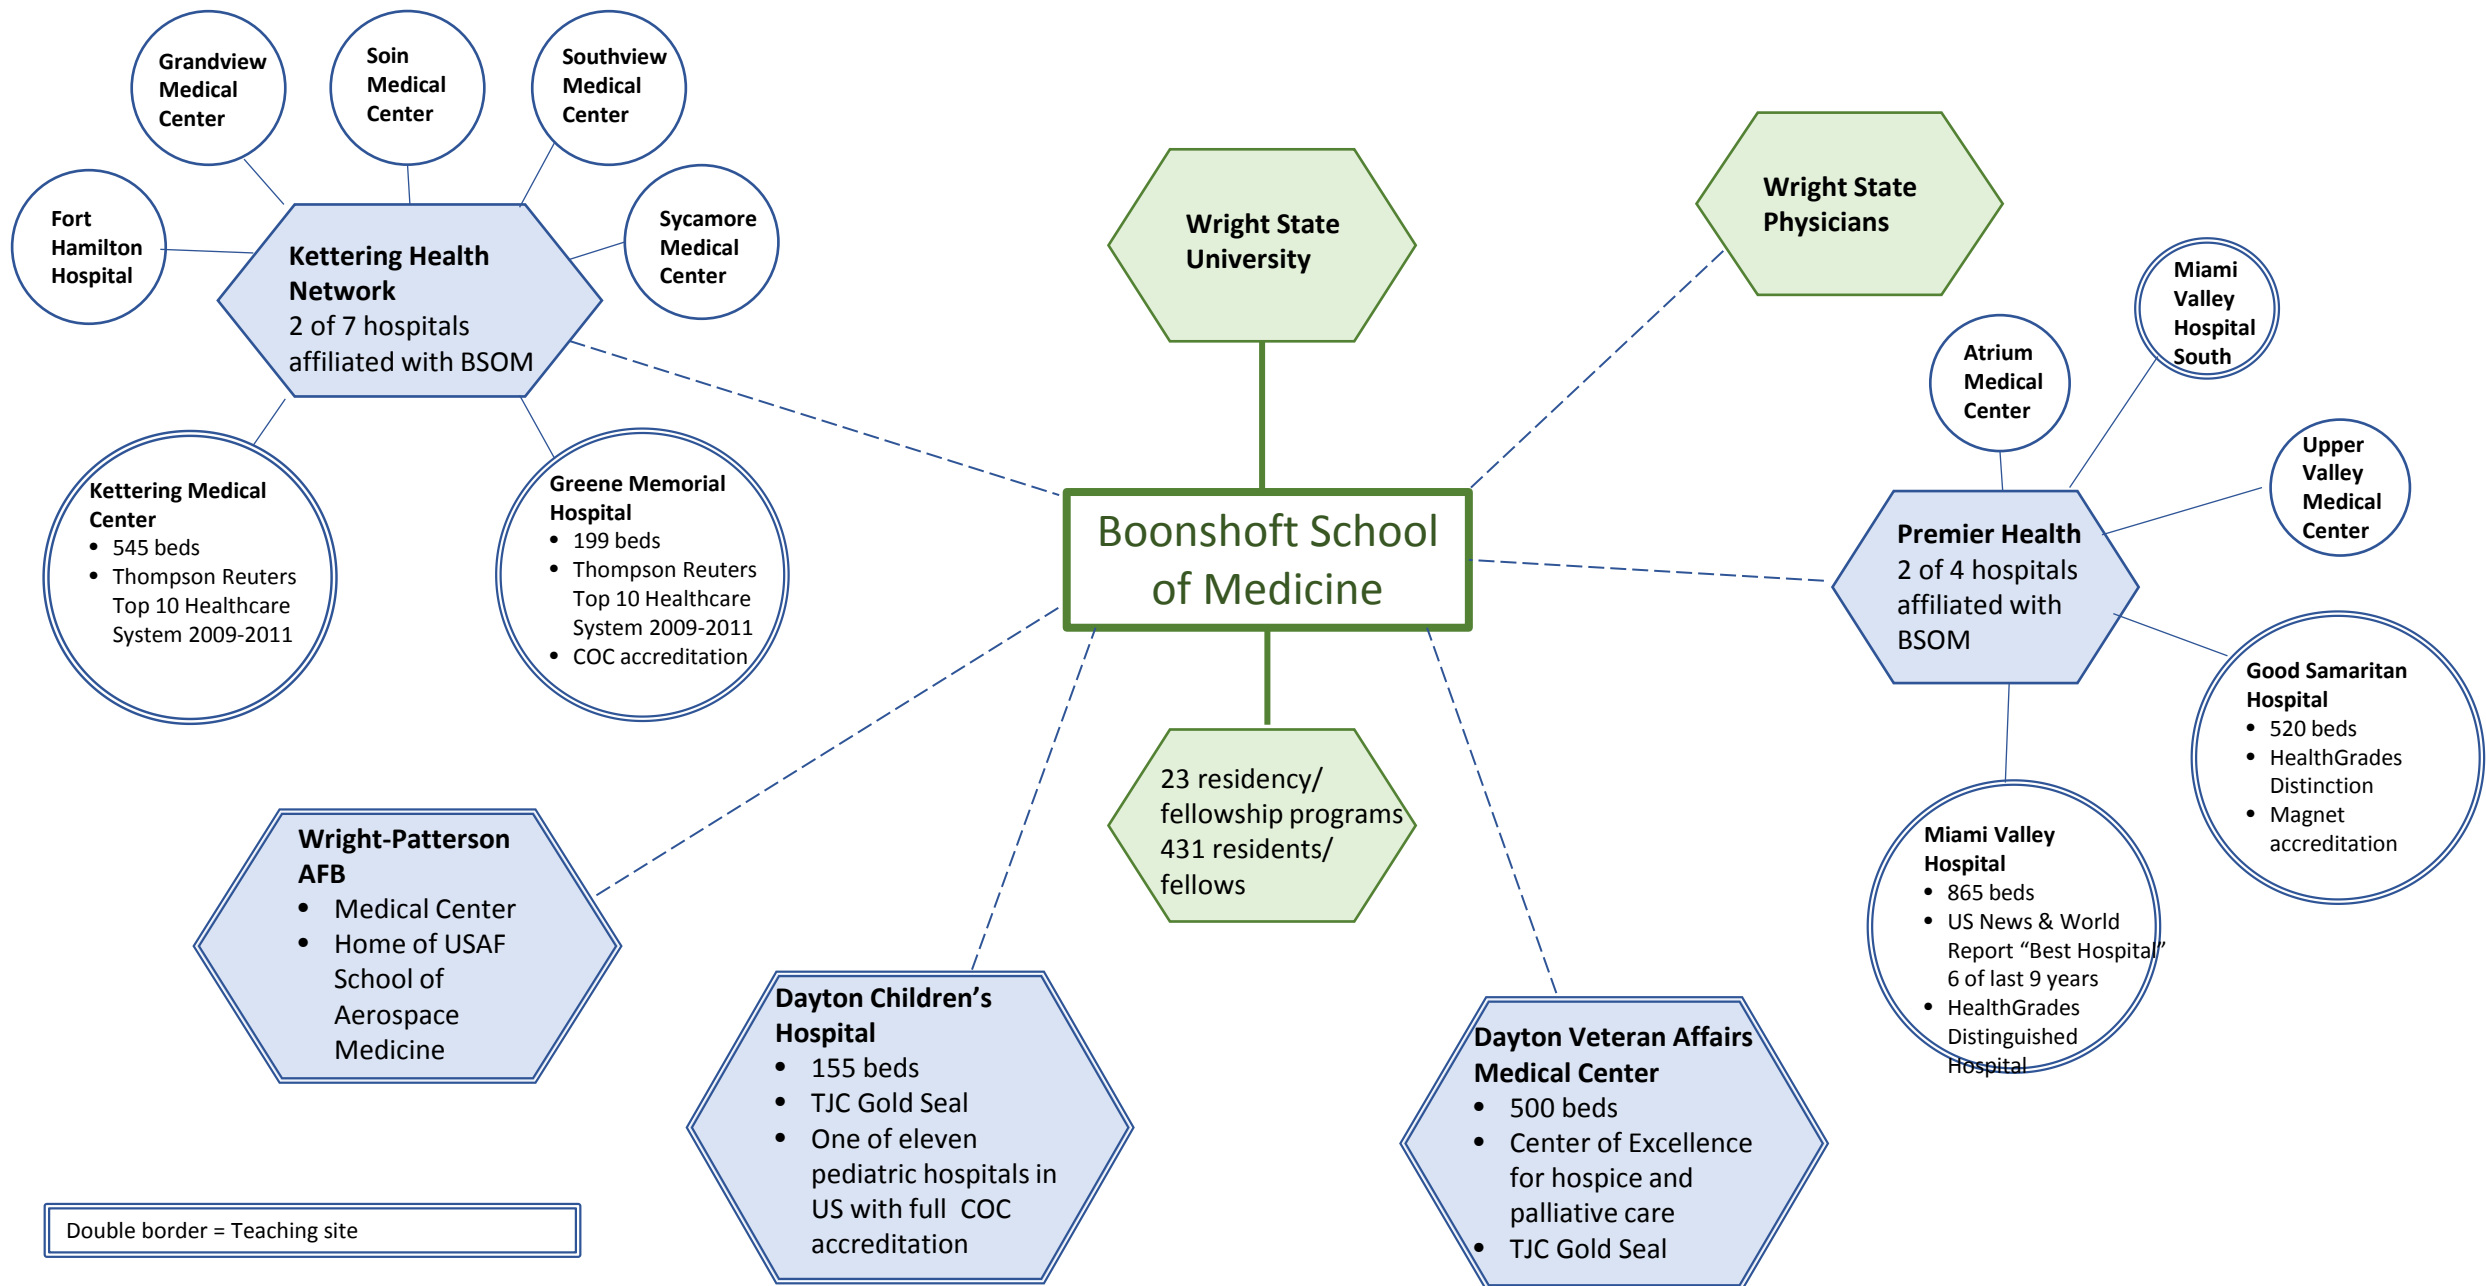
Grandview Medical Center

Soin Medical Center

Southview Medical Center

Fort Hamilton Hospital

Sycamore Medical Center

Kettering Health Network
2 of 7 hospitals affiliated with BSOM

Wright State University

Wright State Physicians

Miami Valley Hospital South

Atrium Medical Center

Upper Valley Medical Center

Kettering Medical Center
• 545 beds
• Thompson Reuters Top 10 Healthcare System 2009-2011

Greene Memorial Hospital
• 199 beds
• Thompson Reuters Top 10 Healthcare System 2009-2011
• COC accreditation

Boonshoft School of Medicine

Premier Health
2 of 4 hospitals affiliated with BSOM

Good Samaritan Hospital
• 520 beds
• HealthGrades Distinction
• Magnet accreditation

23 residency/ fellowship programs
431 residents/ fellows

Wright-Patterson AFB
• Medical Center
• Home of USAF School of Aerospace Medicine

Miami Valley Hospital
• 865 beds
• US News & World Report "Best Hospital" 6 of last 9 years
• HealthGrades Distinguished Hospital

Dayton Children's Hospital
• 155 beds
• TJC Gold Seal
• One of eleven pediatric hospitals in US with full COC accreditation

Dayton Veteran Affairs Medical Center
• 500 beds
• Center of Excellence for hospice and palliative care
• TJC Gold Seal

Double border = Teaching site